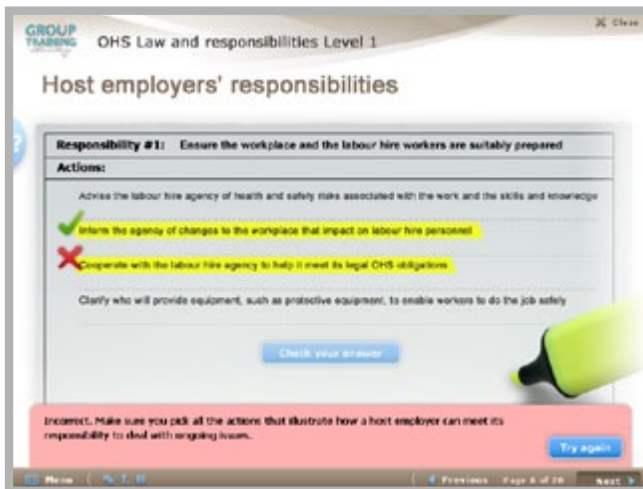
GROUP TRAINING

OHS Law and responsibilities Level 1

Close

Host employers' responsibilities

Responsibility #1: Ensure the workplace and the labour hire workers are suitably prepared

Actions:

Advise the labour hire agency of health and safety risks associated with the work and the skills and knowledge

Inform the agency of changes to the workplace that impact on labour hire personnel

Cooperate with the labour hire agency to help it meet its legal OHS obligations

Clarify who will provide equipment, such as protective equipment, to enable workers to do the job safely

Check your answer

Incorrect. Make sure you pick all the actions that illustrate how a host employer can meet its responsibility to deal with ongoing issues.

Try again

Menu

Previous Page 6 of 20 Next